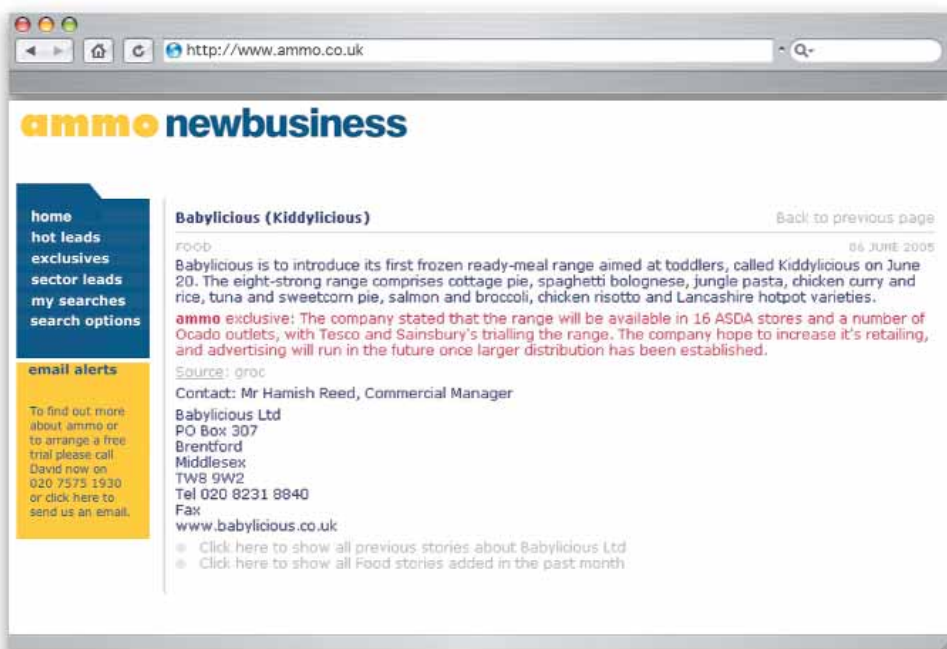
http://www.ammo.co.uk

ammo newbusiness

home
hot leads
exclusives
sector leads
my searches
search options

email alerts

To find out more about ammo or to arrange a free trial please call David now on 020 7575 1930 or click here to send us an email.

Babylicious (Kiddylicious)

Back to previous page

FOOD

06 JUNE 2005

Babylicious is to introduce its first frozen ready-meal range aimed at toddlers, called Kiddylicious on June 20. The eight-strong range comprises cottage pie, spaghetti bolognese, jungle pasta, chicken curry and rice, tuna and sweetcorn pie, salmon and broccoli, chicken risotto and Lancashire hotpot varieties.

ammo exclusive: The company stated that the range will be available in 16 ASDA stores and a number of Ocado outlets, with Tesco and Sainsbury's trialling the range. The company hope to increase it's retailing, and advertising will run in the future once larger distribution has been established.

Source: groc

Contact: Mr Hamish Reed, Commercial Manager

Babylicious Ltd
PO Box 307
Brentford
Middlesex
TW8 9W2
Tel 020 8231 8840
Fax
www.babylicious.co.uk

Click here to show all previous stories about Babylicious Ltd
Click here to show all Food stories added in the past month